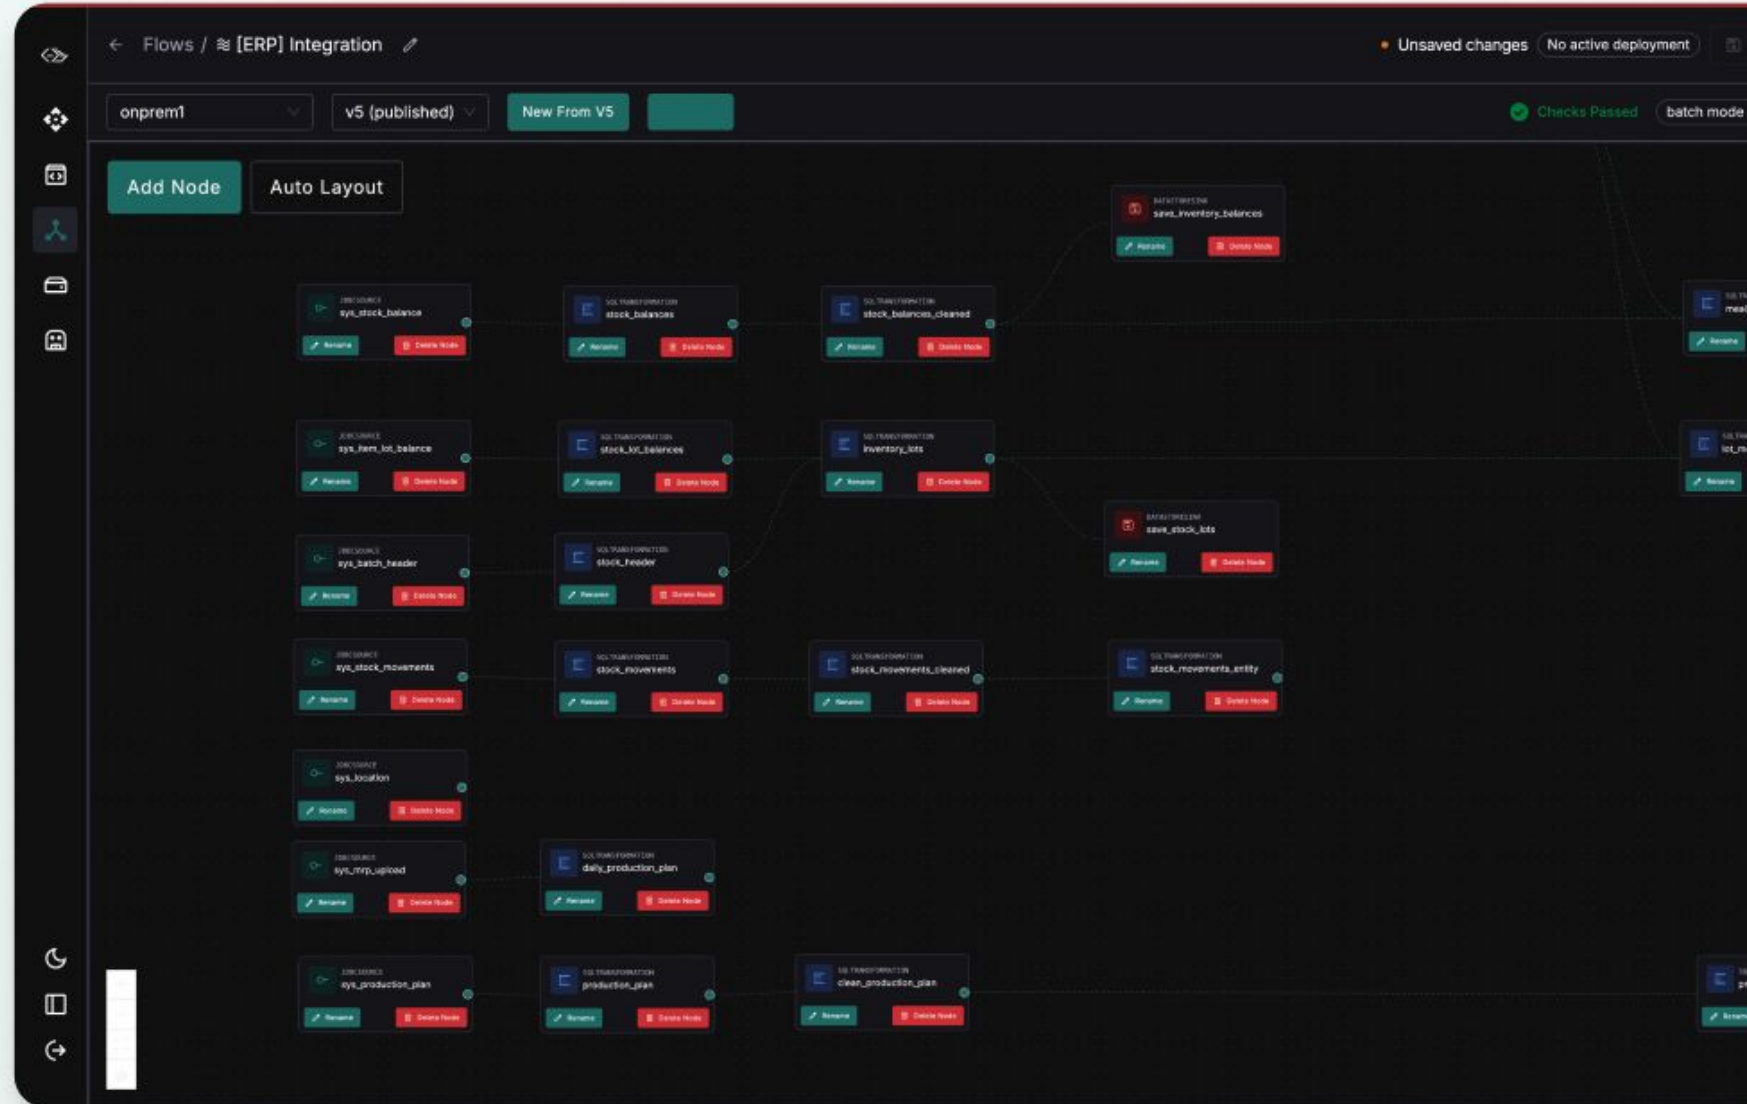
← Flows / ≋ [ERP] Integration

Unsaved changes No active deployment

onprem1 v5 (published) New From V5

Checks Passed batch mode

Add Node Auto Layout

BATCHSINK
save_inventory_balances
Rename Delete Node

JDBCSOURCE
sys_stock_balance
Rename Delete Node

SQLTRANSFORMATION
stock_balances
Rename Delete Node

SQLTRANSFORMATION
stock_balances_cleaned
Rename Delete Node

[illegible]
Rename

JDBCSOURCE
sys_item_lot_balance
Rename Delete Node

SQLTRANSFORMATION
stock_lot_balances
Rename Delete Node

SQLTRANSFORMATION
inventory_lots
Rename Delete Node

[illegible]
Rename

BATCHSINK
save_stock_lots
Rename Delete Node

JDBCSOURCE
sys_batch_header
Rename Delete Node

SQLTRANSFORMATION
stock_header
Rename Delete Node

JDBCSOURCE
sys_stock_movements
Rename Delete Node

SQLTRANSFORMATION
stock_movements
Rename Delete Node

SQLTRANSFORMATION
stock_movements_cleaned
Rename Delete Node

SQLTRANSFORMATION
stock_movements_entity
Rename Delete Node

JDBCSOURCE
sys_location
Rename Delete Node

JDBCSOURCE
sys_mrp_upload
Rename Delete Node

SQLTRANSFORMATION
daily_production_plan
Rename Delete Node

JDBCSOURCE
sys_production_plan
Rename Delete Node

SQLTRANSFORMATION
production_plan
Rename Delete Node

SQLTRANSFORMATION
clean_production_plan
Rename Delete Node

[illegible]
Rename